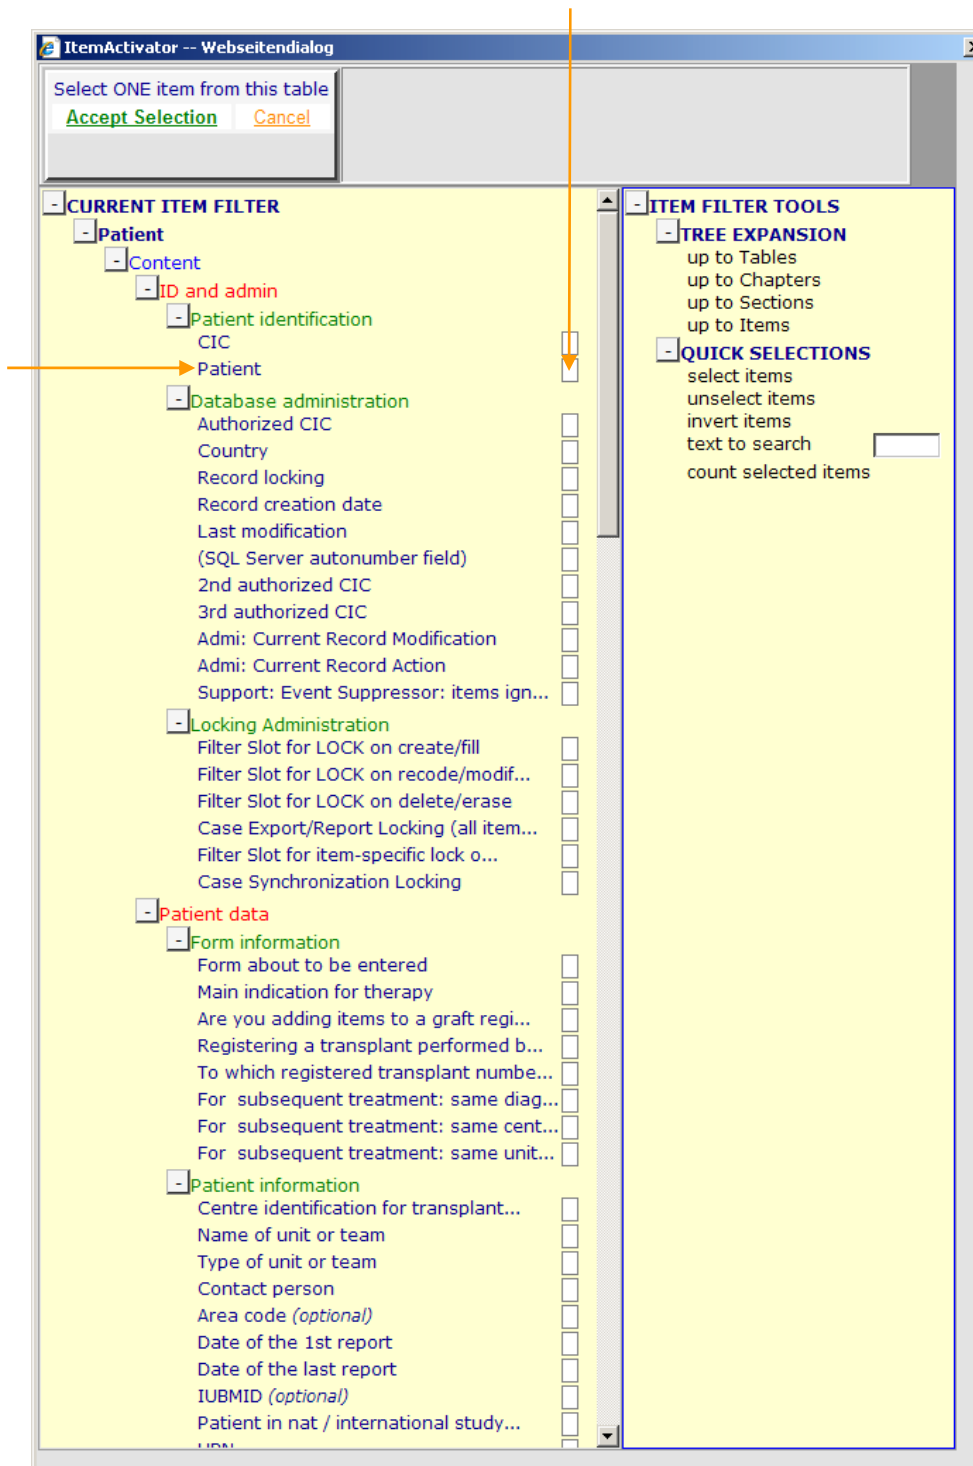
ItemActivator -- Webseitendialog

Select ONE item from this table
Accept Selection Cancel

- CURRENT ITEM FILTER
- Patient
- Content
- ID and admin
- Patient identification
CIC
Patient
- Database administration
Authorized CIC
Country
Record locking
Record creation date
Last modification
(SQL Server autonumber field)
2nd authorized CIC
3rd authorized CIC
Admi: Current Record Modification
Admi: Current Record Action
Support: Event Suppressor: items ign...
- Locking Administration
Filter Slot for LOCK on create/fill
Filter Slot for LOCK on recode/modif...
Filter Slot for LOCK on delete/erase
Case Export/Report Locking (all item...
Filter Slot for item-specific lock o...
Case Synchronization Locking
- Patient data
- Form information
Form about to be entered
Main indication for therapy
Are you adding items to a graft regi...
Registering a transplant performed b...
To which registered transplant numbe...
For subsequent treatment: same diag...
For subsequent treatment: same cent...
For subsequent treatment: same unit...
- Patient information
Centre identification for transplant...
Name of unit or team
Type of unit or team
Contact person
Area code (optional)
Date of the 1st report
Date of the last report
IUBMID (optional)
Patient in nat / international study...
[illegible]

- ITEM FILTER TOOLS
- TREE EXPANSION
up to Tables
up to Chapters
up to Sections
up to Items
- QUICK SELECTIONS
select items
unselect items
invert items
text to search
count selected items